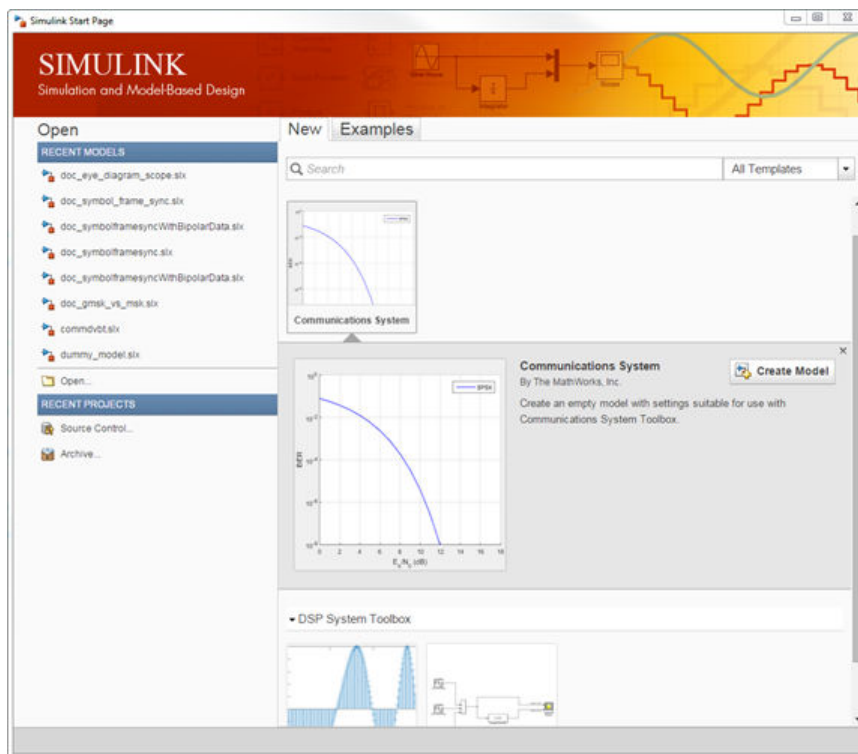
Simulink Start Page

SIMULINK
Simulation and Model-Based Design

Open
RECENT MODELS
doc_eye_diagram_scope.slx
doc_symbol_frame_sync.slx
doc_symbolframesyncWithBipolarData.slx
doc_symbolframesync.slx
doc_symbolframesyncWithBipolarData.slx
doc_gmsk_vs_msk.slx
commdvbt.slx
dummy_model.slx
Open...
RECENT PROJECTS
Source Control...
Archive...

New Examples

Search
All Templates

Communications System

Communications System
By The MathWorks, Inc.
Create Model
Create an empty model with settings suitable for use with Communications System Toolbox.

BPSK
BER
0 2 4 6 8 10 12 14 16 18
$E_b/N_0$ (dB)

DSP System Toolbox